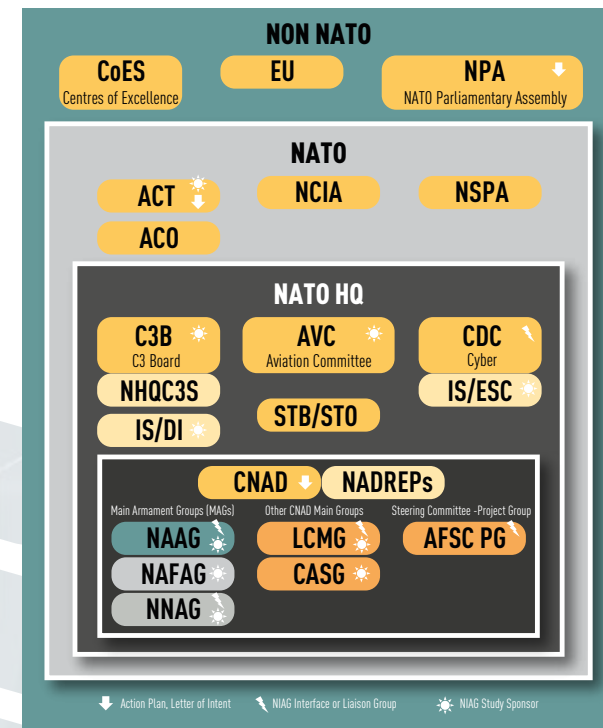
NON NATO

CoES
Centres of Excellence

EU

NPA
NATO Parliamentary Assembly

NATO

ACT

NCIA

NSPA

ACO

NATO HQ

C3B
C3 Board

AVC
Aviation Committee

CDC
Cyber

NHQC3S

IS/ESC

IS/DI

STB/STO

CNAD

NADREPs

Main Armament Groups (MAGs)

Other CNAD Main Groups

Steering Committee -Project Group

NAAG

LCMG

AFSC PG

NAFAG

CASG

NNAG

Action Plan, Letter of Intent

NIAG Interface or Liaison Group

NIAG Study Sponsor